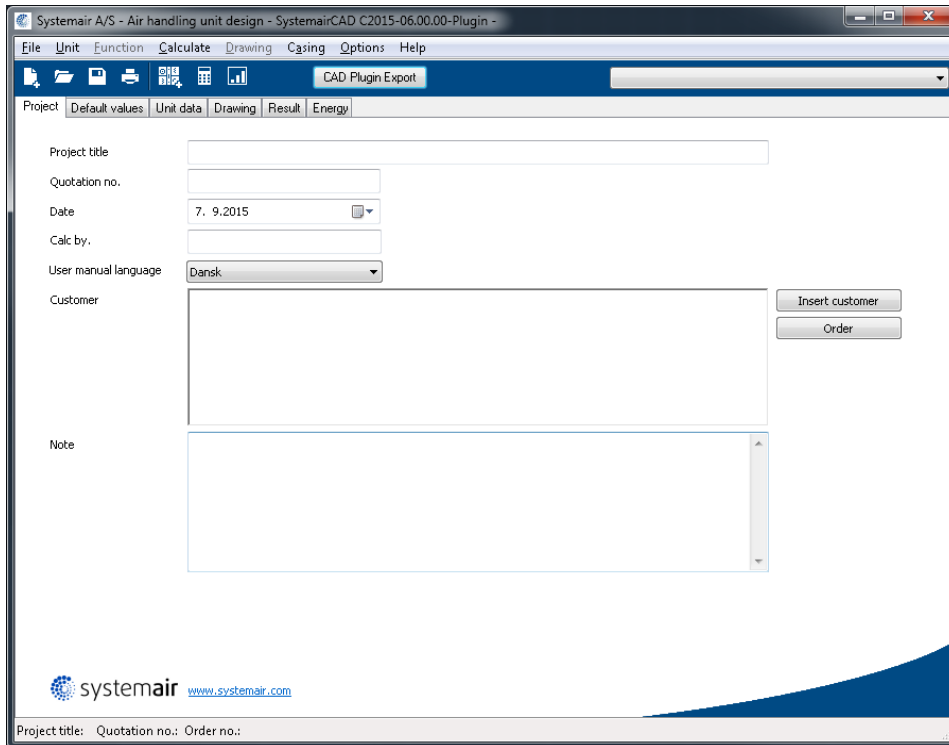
Systemair A/S - Air handling unit design - SystemairCAD C2015-06.00.00-Plugin -

File Unit Function Calculate Drawing Casing Options Help

CAD Plugin Export

Project | Default values | Unit data | Drawing | Result | Energy

Project title

Quotation no.

Date 7. 9.2015

Calc by.

User manual language Dansk

Customer

Insert customer

Order

Note

systemair www.systemair.com

Project title: Quotation no.: Order no.: